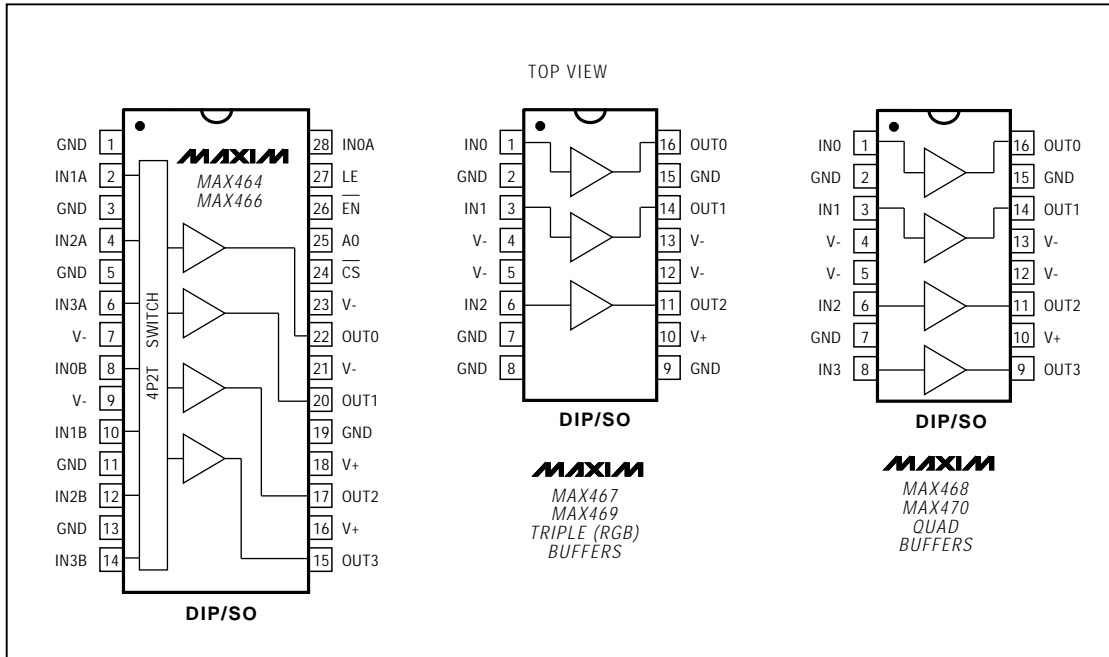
TOP VIEW

GND 1
IN1A 2
GND 3
IN2A 4
GND 5
IN3A 6
V- 7
IN0B 8
V- 9
IN1B 10
GND 11
IN2B 12
GND 13
IN3B 14

MAXIM
MAX464
MAX466

4P2T SWITCH

28 IN0A
27 LE
26 $\overline{EN}$
25 A0
24 $\overline{CS}$
23 V-
22 OUT0
21 V-
20 OUT1
19 GND
18 V+
17 OUT2
16 V+
15 OUT3

DIP/SO

IN0 1
GND 2
IN1 3
V- 4
V- 5
IN2 6
GND 7
GND 8

16 OUT0
15 GND
14 OUT1
13 V-
12 V-
11 OUT2
10 V+
9 GND

DIP/SO

MAXIM
MAX467
MAX469
TRIPLE (RGB)
BUFFERS

IN0 1
GND 2
IN1 3
V- 4
V- 5
IN2 6
GND 7
IN3 8

16 OUT0
15 GND
14 OUT1
13 V-
12 V-
11 OUT2
10 V+
9 OUT3

DIP/SO

MAXIM
MAX468
MAX470
QUAD
BUFFERS